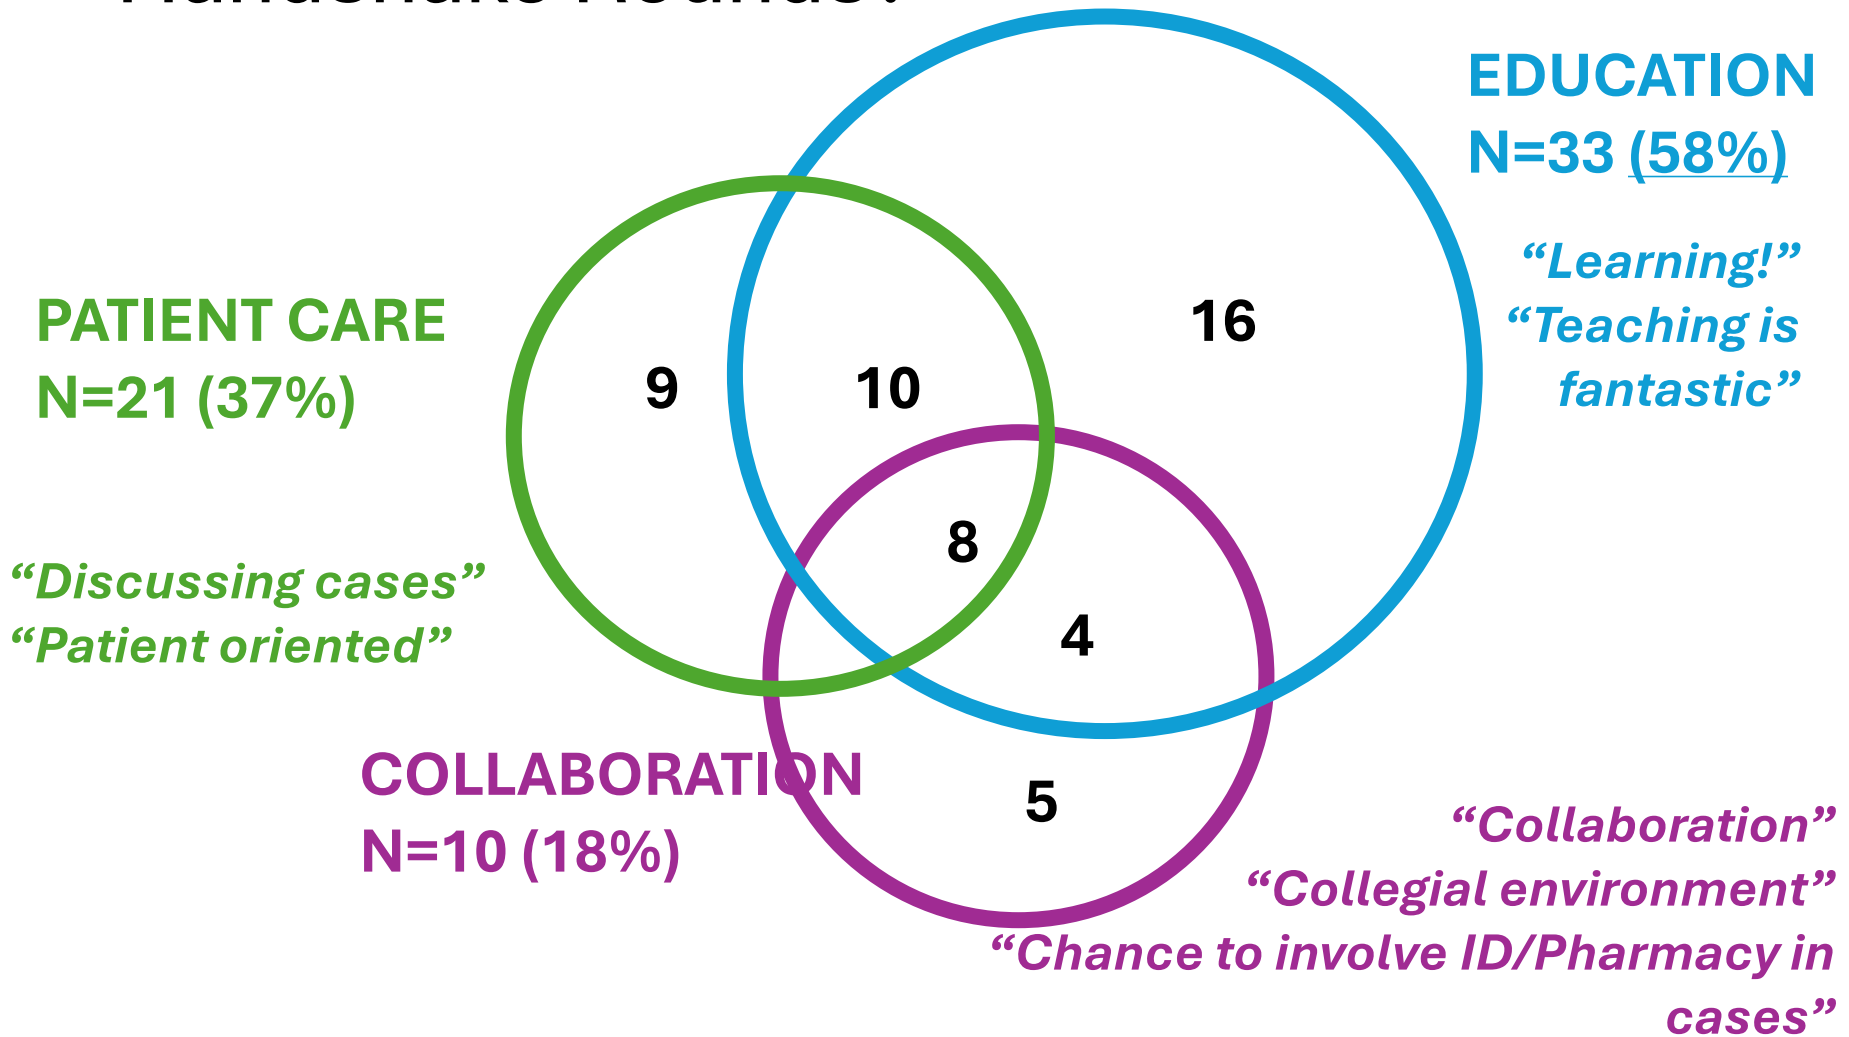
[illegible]

EDUCATION
N=33 (58%)

"Learning!"
"Teaching is fantastic"

PATIENT CARE
N=21 (37%)

9

10

16

8

4

5

"Discussing cases"
"Patient oriented"

COLLABORATION
N=10 (18%)

"Collaboration"
"Collegial environment"
"Chance to involve ID/Pharmacy in cases"